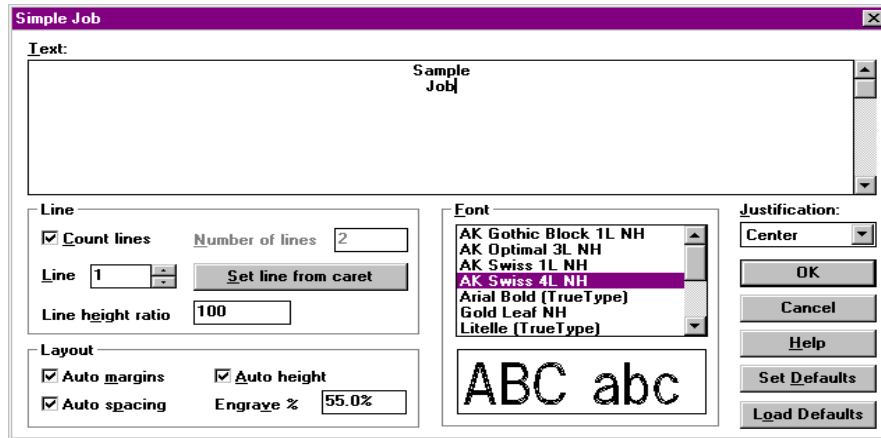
Simple Job

Text:

Sample
Job

Line
☑ Count lines
Number of lines 2
Line 1
Set line from caret
Line height ratio 100

Layout
☑ Auto margins
☑ Auto height
☑ Auto spacing
Engrave % 55.0%

Font
AK Gothic Block 1L NH
AK Optimal 3L NH
AK Swiss 1L NH
AK Swiss 4L NH
Arial Bold (TrueType)
Gold Leaf NH
Litelle (TrueType)

ABC abc

Justification:
Center

OK
Cancel
Help
Set Defaults
Load Defaults